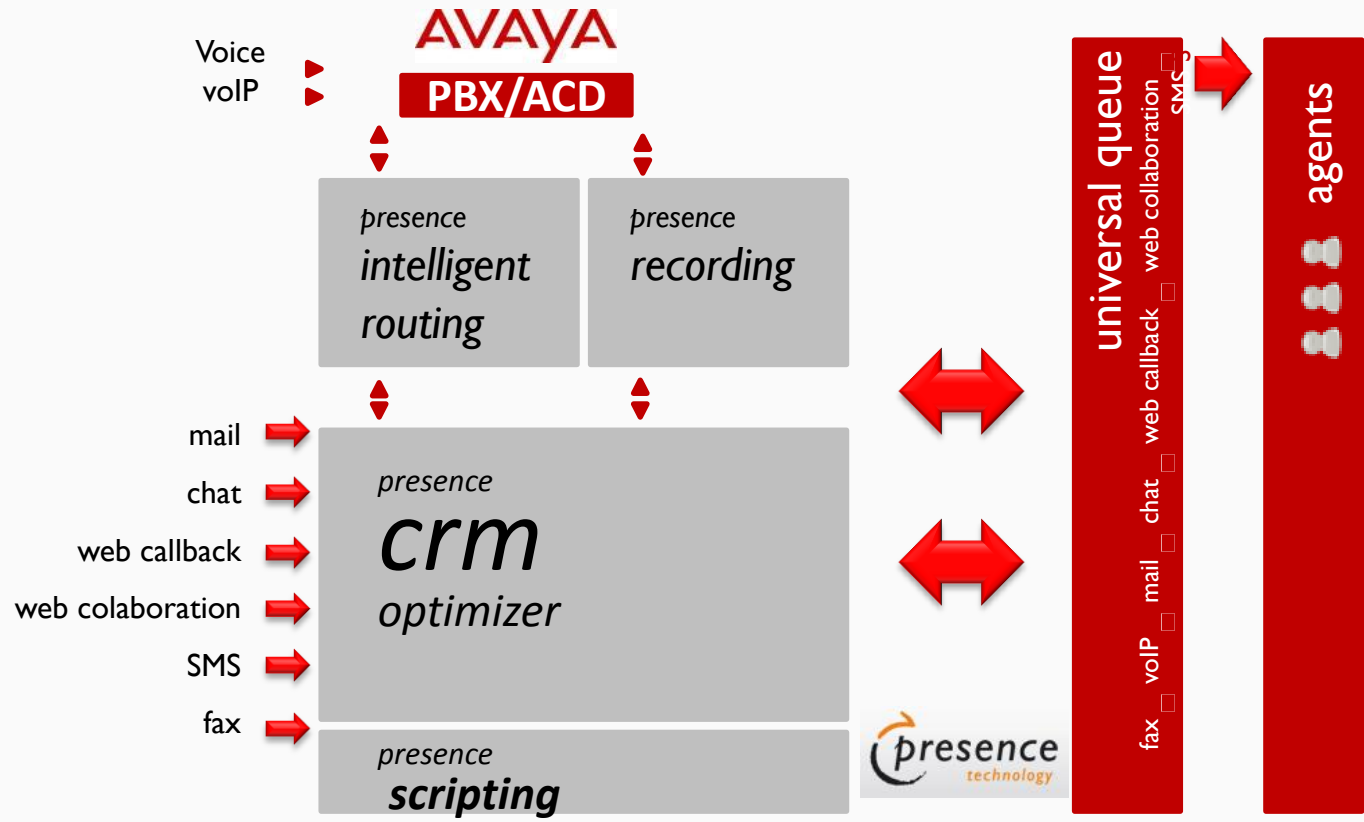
Voice
voIP

AVAYA
PBX/ACD

presence
intelligent
routing

presence
recording

mail
chat
web callback
web colaboration
SMS
fax

presence
crm
optimizer

presence
scripting

presence
technology

universal queue
fax
voIP
mail
chat
web callback
web collaboration
SMS

agents